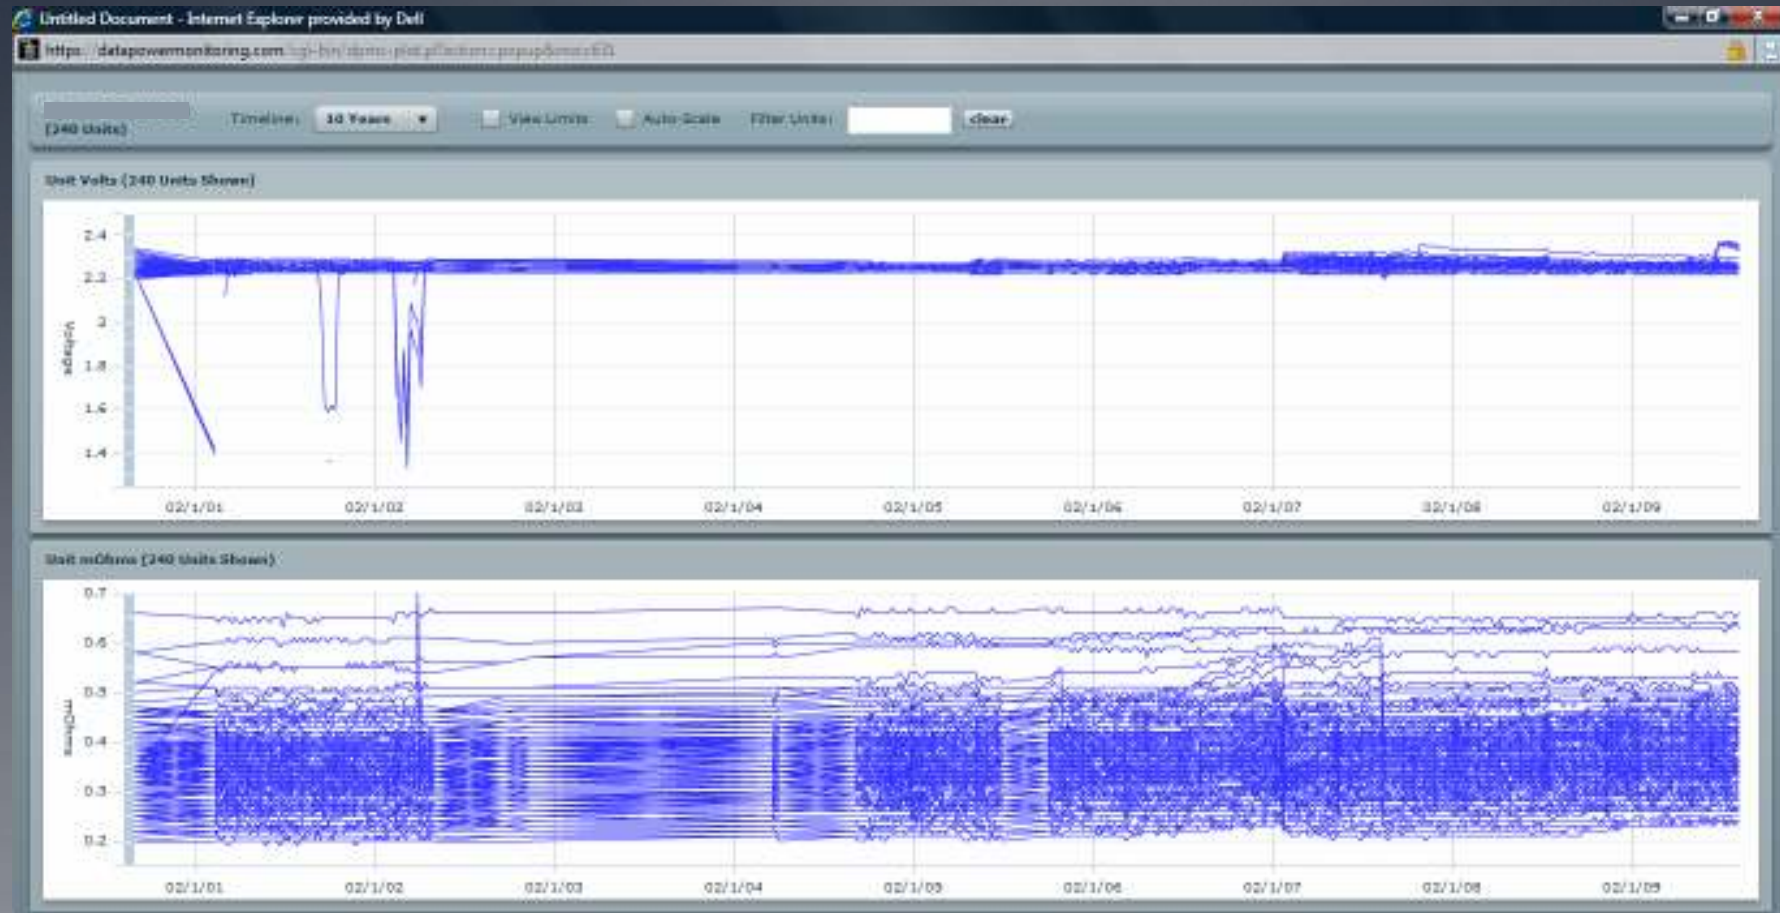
Untitled Document - Internet Explorer provided by Dell

https://datapowermonitoring.com/cgi-bin/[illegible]

(240 Units)

Timeline: 10 Years

View Limits

Auto Scale

Filter Units:

clear

Unit Volts (240 Units Shown)

2.4
2.2
2
1.8
1.6
1.4

Voltage

02/1/01
02/1/02
02/1/03
02/1/04
02/1/05
02/1/06
02/1/07
02/1/08
02/1/09

Unit mOhms (240 Units Shown)

0.7
0.6
0.5
0.4
0.3
0.2

mOhms

02/1/01
02/1/02
02/1/03
02/1/04
02/1/05
02/1/06
02/1/07
02/1/08
02/1/09